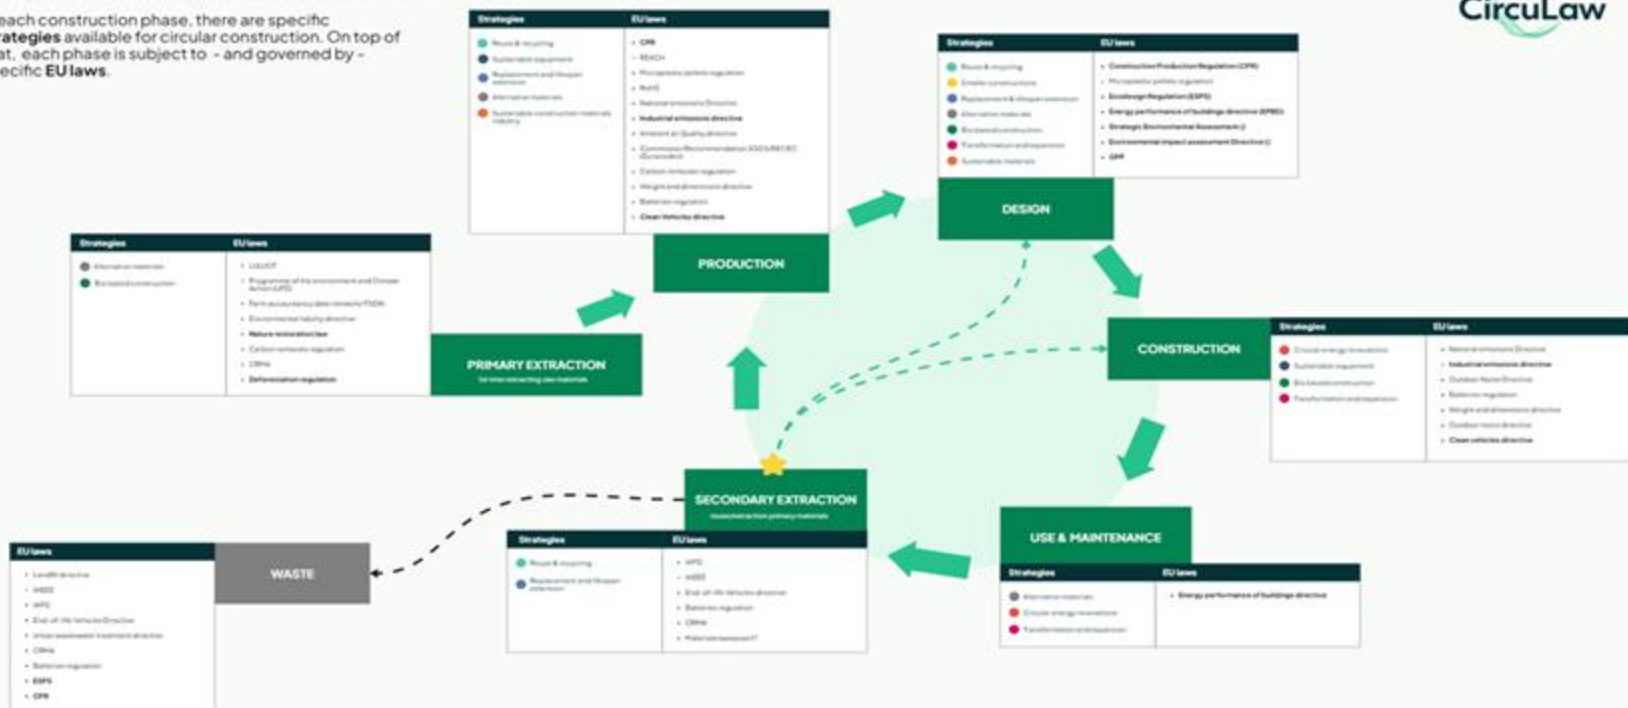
each construction phase, there are specific strategies available for circular construction. On top of that, each phase is subject to - and governed by - specific EU laws.

CircuLaw

| Strategies | EU laws |
|---|---|
| Reuse & recycling | CPR |
| Sustainable equipment | REACH |
| Replacement and lifespan extension | Microplastic pellets regulation |
| Alternative materials | RoHS |
| Sustainable construction materials industry | National emissions Directive |
| | Industrial emissions directive |
| | Ambient air Quality directive |
| | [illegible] |
| | Carbon removals regulation |
| | Weights and dimensions directive |
| | Batteries regulation |
| | Clean Vehicles directive |

PRODUCTION

| Strategies | EU laws |
|---|---|
| Reuse & recycling | Construction Products Regulation (CPR) |
| Smaller constructions | Microplastic pellets regulation |
| Replacement & lifespan extension | Ecodesign Regulation (ESPR) |
| Alternative materials | Energy performance of buildings directive (EPBD) |
| Biobased construction | Strategic Environmental Assessment |
| Transformation and expansion | Environmental impact assessment Directive |
| Sustainable materials | GPP |

DESIGN

| Strategies | EU laws |
|---|---|
| Alternative materials | LULUCF |
| Biobased construction | Programme of the environment and Climate Action (LIFE) |
| | Farm accountancy data network (FSDN) |
| | Environmental liability directive |
| | Nature restoration law |
| | Carbon removals regulation |
| | CRMA |
| | Deforestation regulation |

PRIMARY EXTRACTION
1st time extracting raw materials

CONSTRUCTION

| Strategies | EU laws |
|---|---|
| Circular energy innovations | National emissions Directive |
| Sustainable equipment | Industrial emissions directive |
| Biobased construction | Outdoor Noise Directive |
| Transformation and expansion | Batteries regulation |
| | Weights and dimensions directive |
| | Outdoor noise directive |
| | Clean vehicles directive |

SECONDARY EXTRACTION
reuse/extraction primary materials

| Strategies | EU laws |
|---|---|
| Reuse & recycling | WFD |
| Replacement and lifespan extension | WEEE |
| | End-of-life Vehicles directive |
| | Batteries regulation |
| | CRMA |
| | Materialenpaspoort |

USE & MAINTENANCE

| Strategies | EU laws |
|---|---|
| Alternative materials | Energy performance of buildings directive |
| Circular energy innovations | |
| Transformation and expansion | |

WASTE

| EU laws |
|---|
| Landfill directive |
| WEEE |
| WFD |
| End of life Vehicles Directive |
| Urban wastewater treatment directive |
| CRMA |
| Batteries regulation |
| ESPS |
| CPR |